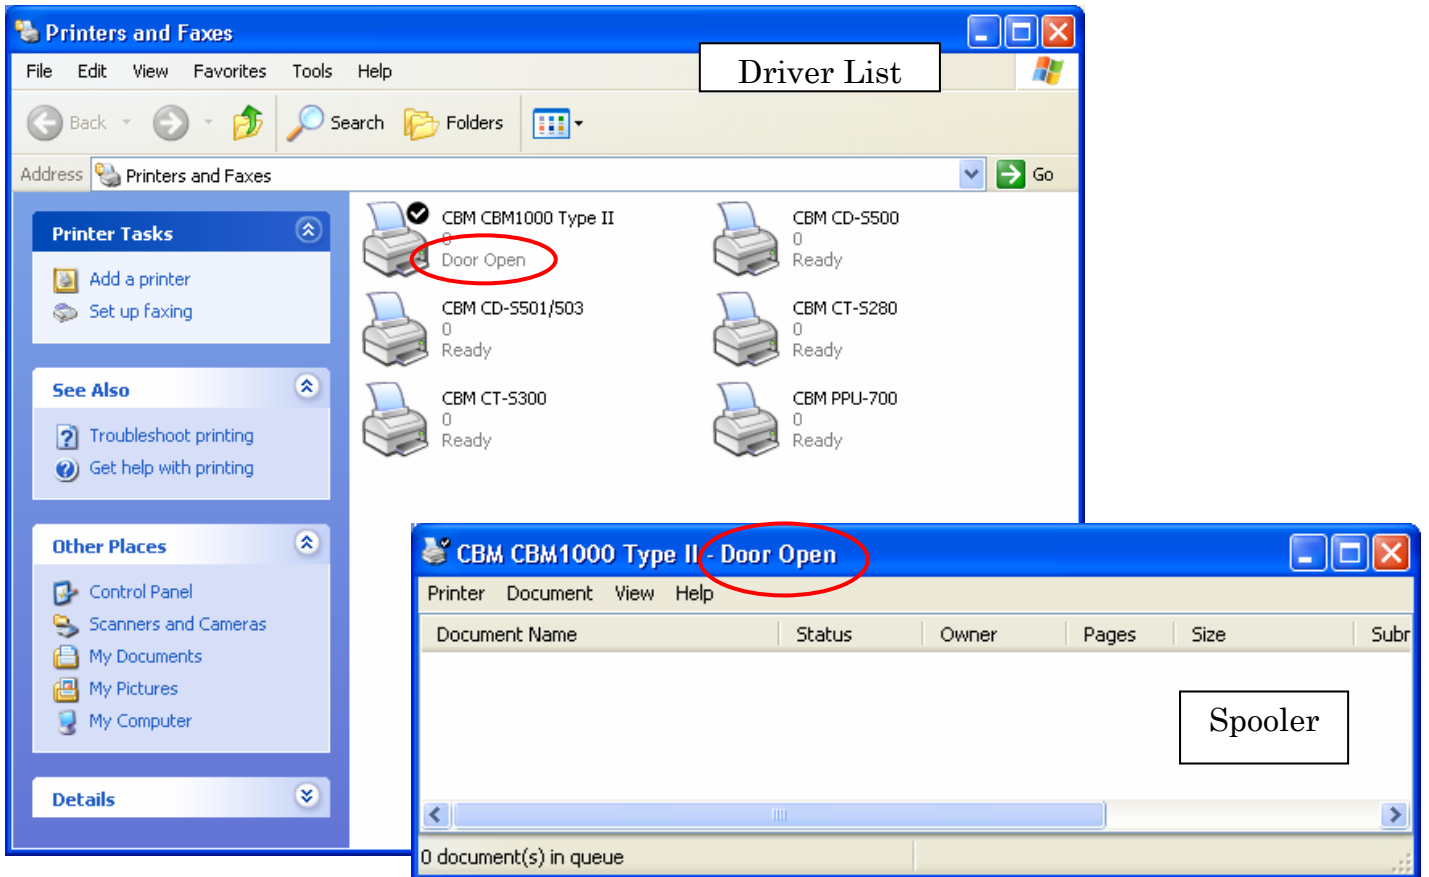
Printers and Faxes

File Edit View Favorites Tools Help

Driver List

Back Search Folders

Address Printers and Faxes Go

Printer Tasks

Add a printer
Set up faxing

See Also

Troubleshoot printing
Get help with printing

Other Places

Control Panel
Scanners and Cameras
My Documents
My Pictures
My Computer

Details

CBM CBM1000 Type II
0
Door Open

CBM CD-S500
0
Ready

CBM CD-S501/503
0
Ready

CBM CT-S280
0
Ready

CBM CT-S300
0
Ready

CBM PPU-700
0
Ready

CBM CBM1000 Type II - Door Open

Printer Document View Help

| Document Name | Status | Owner | Pages | Size | Subr |
|---|---|---|---|---|---|

Spooler

0 document(s) in queue